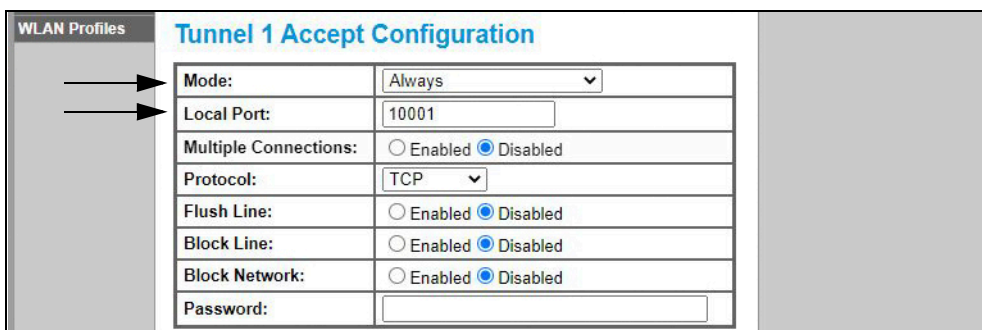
WLAN Profiles

Tunnel 1 Accept Configuration

| Mode: | Always |
|---|---|
| Local Port: | 10001 |
| Multiple Connections: | Enabled Disabled |
| Protocol: | TCP |
| Flush Line: | Enabled Disabled |
| Block Line: | Enabled Disabled |
| Block Network: | Enabled Disabled |
| Password: | |